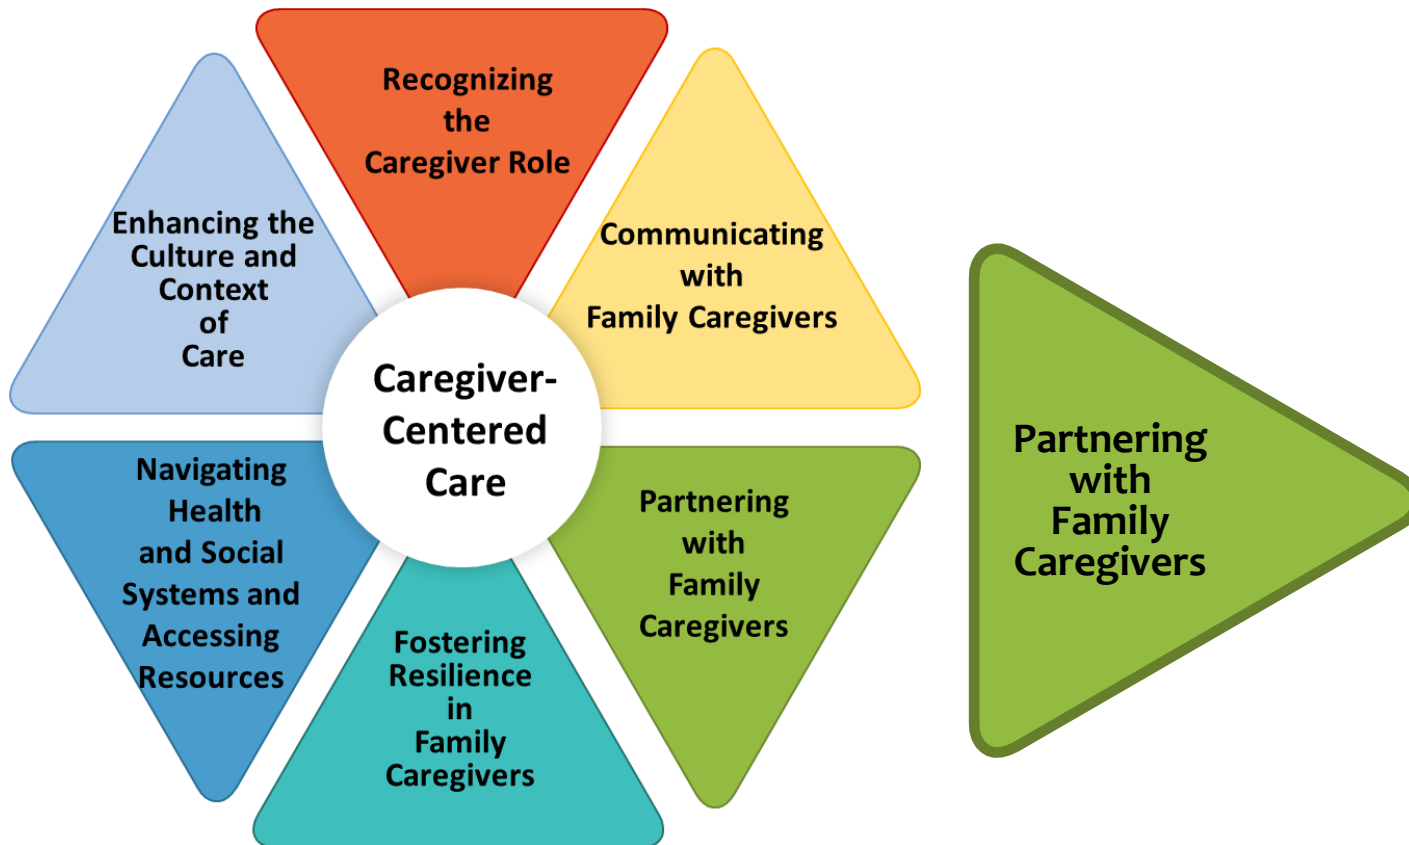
Recognizing the Caregiver Role

Communicating with Family Caregivers

Enhancing the Culture and Context of Care

Caregiver-Centered Care

Navigating Health and Social Systems and Accessing Resources

Partnering with Family Caregivers

Fostering Resilience in Family Caregivers

Partnering with Family Caregivers